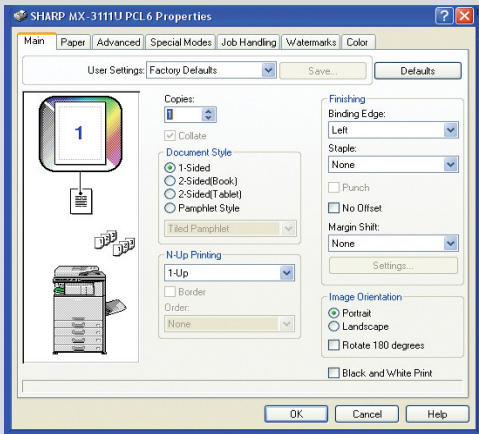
SHARP MX-3111U PCL6 Properties

Main | Paper | Advanced | Special Modes | Job Handling | Watermarks | Color

User Settings: Factory Defaults | Save... | Defaults

1

Copies:
1
Collate

Document Style
1-Sided
2-Sided(Book)
2-Sided(Tablet)
Pamphlet Style
Tiled Pamphlet

N-Up Printing
1-Up
Border
Order:
None

Finishing
Binding Edge:
Left
Staple:
None
Punch
No Offset
Margin Shift:
None
Settings...

Image Orientation
Portrait
Landscape
Rotate 180 degrees

Black and White Print

OK | Cancel | Help